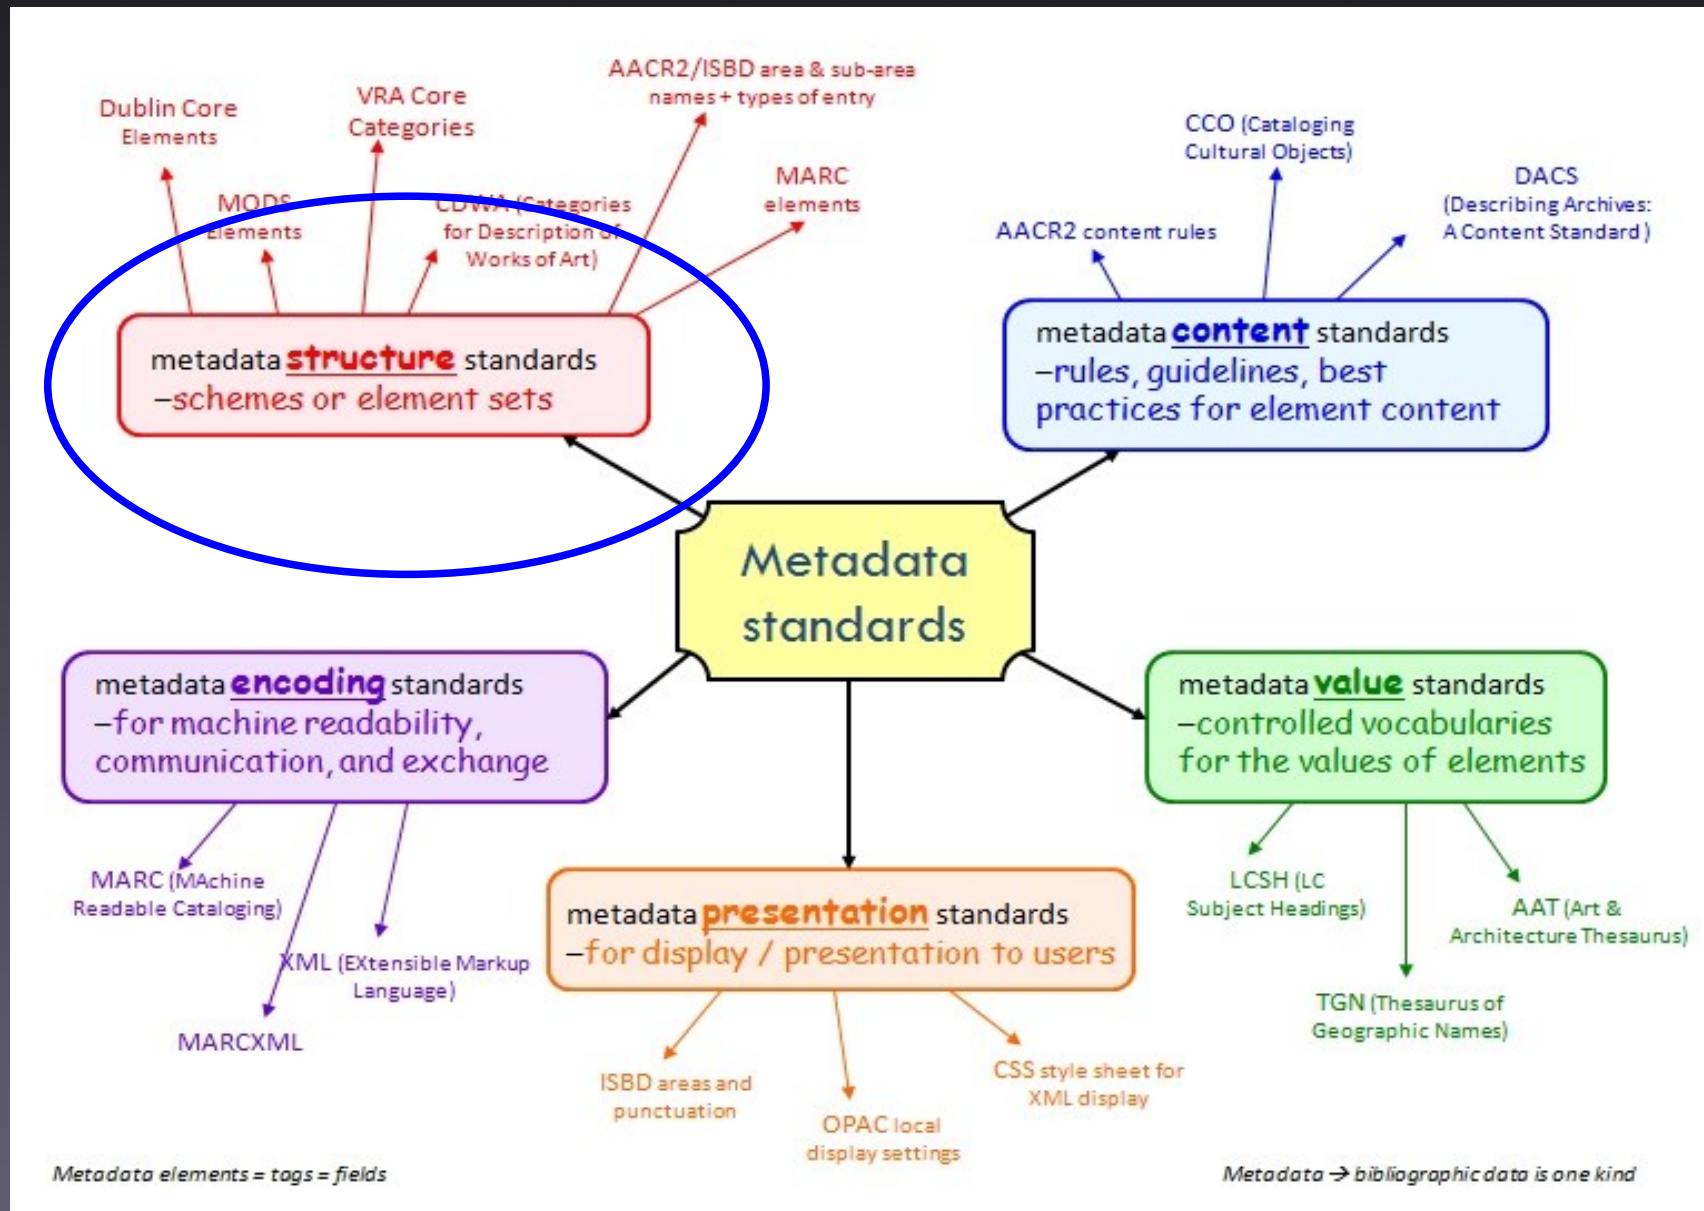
Dublin Core Elements

VRA Core Categories

AACR2/ISBD area & sub-area names + types of entry

MODS Elements

CDWA (Categories for Description of Works of Art)

MARC elements

metadata structure standards
–schemes or element sets

CCO (Cataloging Cultural Objects)

DACS (Describing Archives: A Content Standard)

AACR2 content rules

metadata content standards
–rules, guidelines, best practices for element content

Metadata standards

metadata encoding standards
–for machine readability, communication, and exchange

metadata value standards
–controlled vocabularies for the values of elements

MARC (MAchine Readable Cataloging)

XML (EXtensible Markup Language)

MARCXML

metadata presentation standards
–for display / presentation to users

LCSH (LC Subject Headings)

AAT (Art & Architecture Thesaurus)

TGN (Thesaurus of Geographic Names)

ISBD areas and punctuation

OPAC local display settings

CSS style sheet for XML display

Metadata elements = tags = fields

Metadata → bibliographic data is one kind